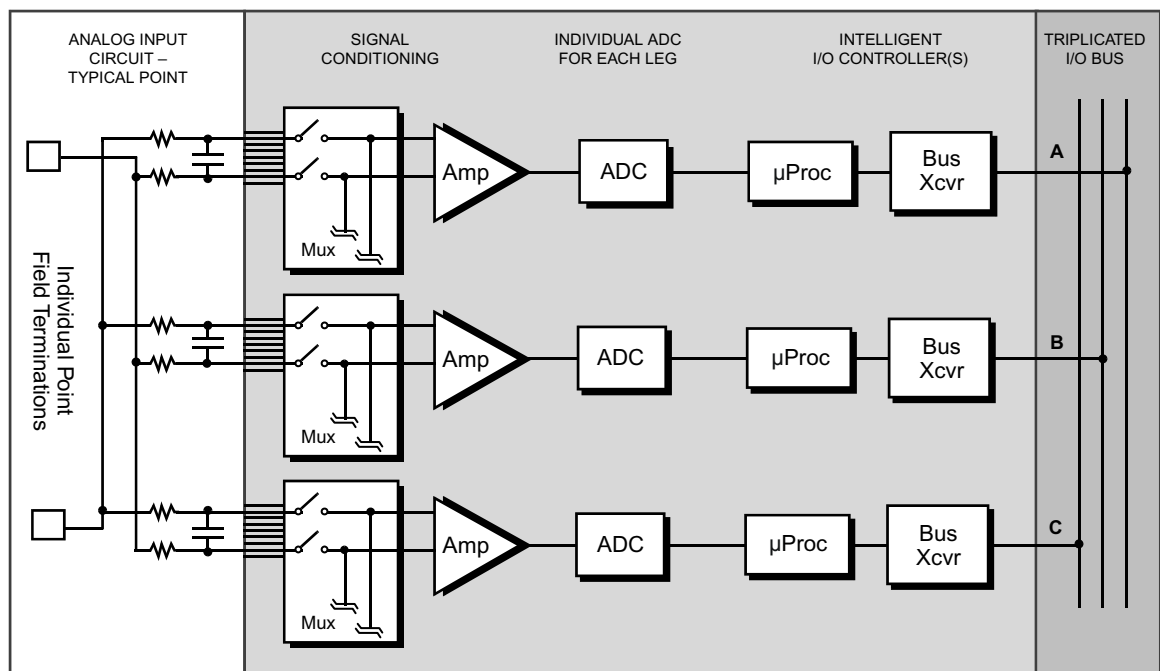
ANALOG INPUT CIRCUIT – TYPICAL POINT

SIGNAL CONDITIONING

INDIVIDUAL ADC FOR EACH LEG

INTELLIGENT I/O CONTROLLER(S)

TRIPLICATED I/O BUS

Individual Point Field Terminations

Mux

Amp

ADC

µProc

Bus Xcvr

A

Mux

Amp

ADC

µProc

Bus Xcvr

B

Mux

Amp

ADC

µProc

Bus Xcvr

C